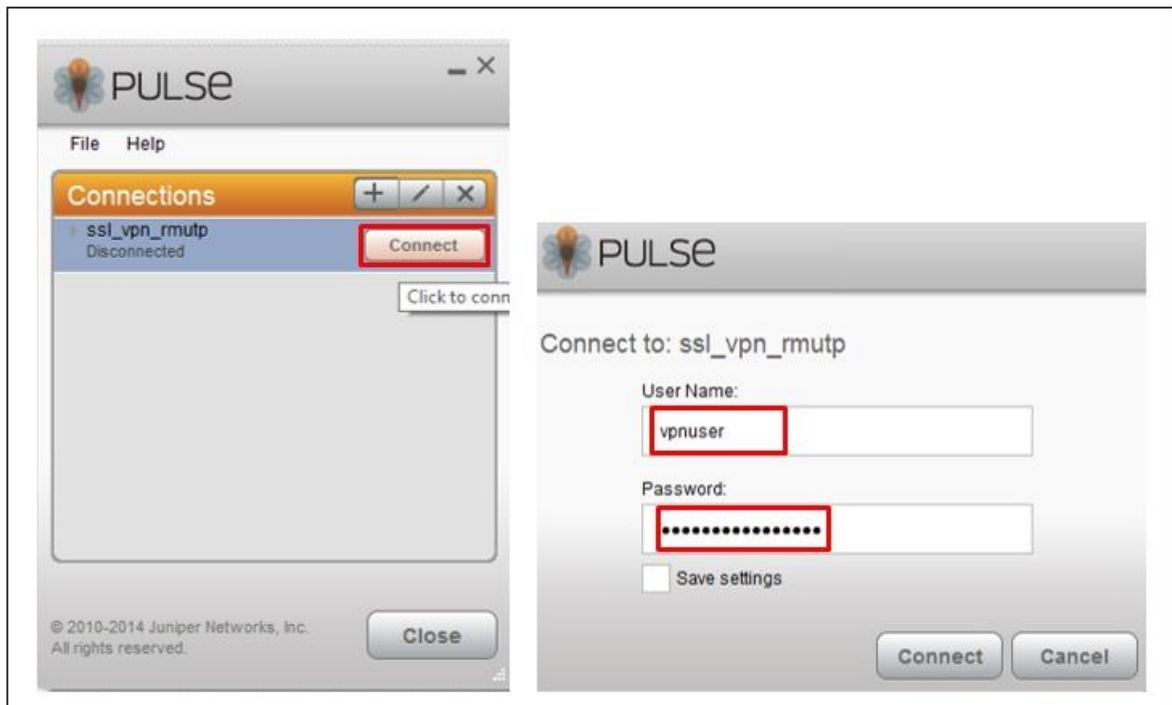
PULSE

File Help

Connections + / ×

ssl_vpn_rmutp
Disconnected

Connect

Click to conn

© 2010-2014 Juniper Networks, Inc.
All rights reserved.

Close

PULSE

Connect to: ssl_vpn_rmutp

User Name:

vpnuser

Password:

••••••••••••••••

Save settings

Connect Cancel